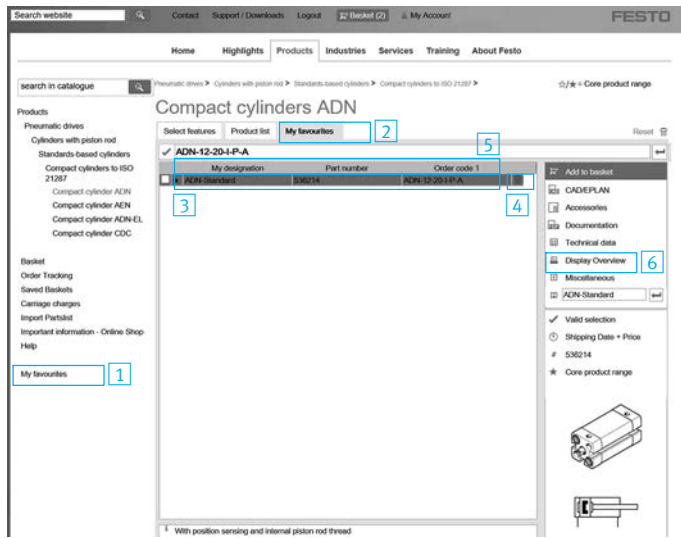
Search website

Contact Support / Downloads Logout Basket (2) My Account

FESTO

Home Highlights Products Industries Services Training About Festo

search in catalogue

Pneumatic drives > Cylinders with piston rod > Standards-based cylinders > Compact cylinders to ISO 21287 >

☆/★ = Core product range

Products
Pneumatic drives
Cylinders with piston rod
Standards-based cylinders
Compact cylinders to ISO 21287
Compact cylinder ADN
Compact cylinder AEN
Compact cylinder ADN-EL
Compact cylinder CDC

Basket
Order Tracking
Saved Baskets
Carriage charges
Import Partslist
Important information - Online Shop
Help

My favourites 1

Compact cylinders ADN

Select features Product list My favourites 2

Reset

ADN-12-20-I-P-A

5

| My designation | Part number | Order code 1 |
|---|---|---|
| ADN-Standard | 536214 | ADN-12-20-I-P-A |

3 4

Add to basket
CAD/EPLAN
Accessories
Documentation
Technical data
Display Overview 6
Miscellaneous
ADN-Standard

Valid selection
Shipping Date + Price
# 536214
Core product range

With position sensing and internal piston rod thread